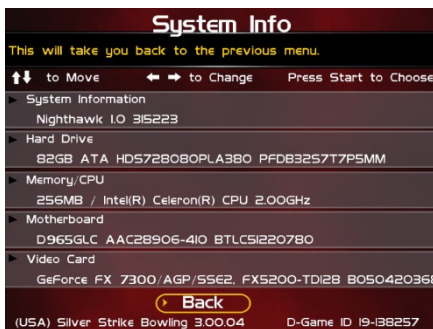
System Info

This will take you back to the previous menu.

↑↓ to Move ← → to Change Press Start to Choose

System Information

Nighthawk 1.0 315223

Hard Drive

82GB ATA HDS728080PLA380 PFDB325T7P5MM

Memory/CPU

256MB / Intel(R) Celeron(R) CPU 2.00GHz

Motherboard

D965GLC AAC28906-410 BTLC51220780

Video Card

GeForce FX 7300/AGP/SSE2, FX5200-TD128 B05042036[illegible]

Back

(USA) Silver Strike Bowling 3.00.04 D-Game ID 19-138257